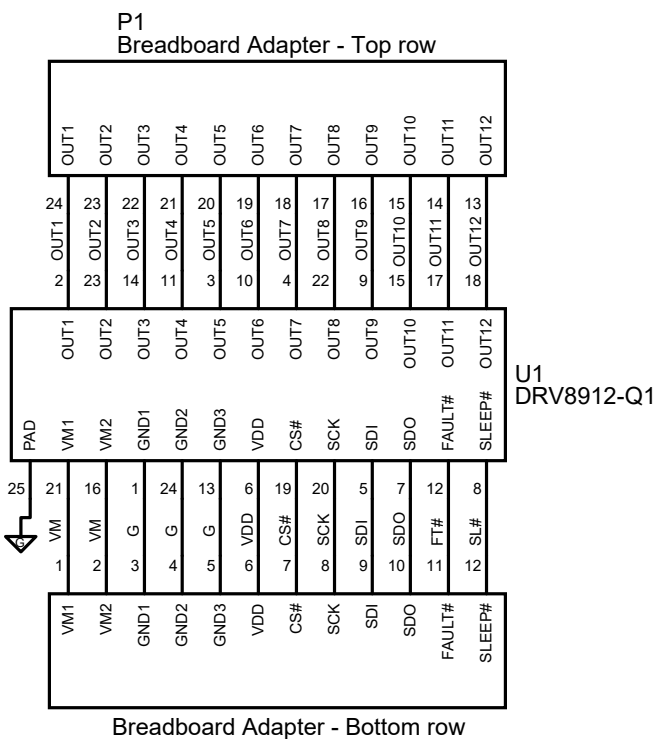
P1
Breadboard Adapter - Top row

OUT1 OUT2 OUT3 OUT4 OUT5 OUT6 OUT7 OUT8 OUT9 OUT10 OUT11 OUT12

24 23 22 21 20 19 18 17 16 15 14 13
OUT1 OUT2 OUT3 OUT4 OUT5 OUT6 OUT7 OUT8 OUT9 OUT10 OUT11 OUT12
2 23 14 11 3 10 4 22 9 15 17 18

OUT1 OUT2 OUT3 OUT4 OUT5 OUT6 OUT7 OUT8 OUT9 OUT10 OUT11 OUT12

U1
DRV8912-Q1

PAD VM1 VM2 GND1 GND2 GND3 VDD CS# SCK SDI SDO FAULT# SLEEP#

25 21 16 1 24 13 6 19 20 5 7 12 8
G VM VM G G G VDD CS# SCK SDI SDO FT# SL#
1 2 3 4 5 6 7 8 9 10 11 12

VM1 VM2 GND1 GND2 GND3 VDD CS# SCK SDI SDO FAULT# SLEEP#

Breadboard Adapter - Bottom row